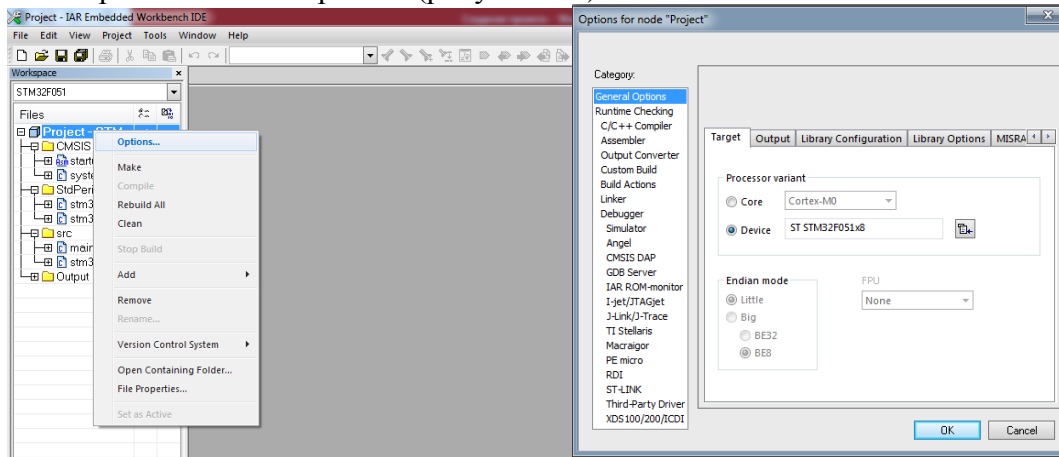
Project - IAR Embedded Workbench IDE

File Edit View Project Tools Window Help

Workspace

STM32F051

Files

Project - STM

CMSIS

startu

syste

StdPeri

stm3

stm3

src

main

stm3

Output

Options...

Make

Compile

Rebuild All

Clean

Stop Build

Add

Remove

Rename...

Version Control System

Open Containing Folder...

File Properties...

Set as Active

Options for node "Project"

Category:

General Options
Runtime Checking
C/C++ Compiler
Assembler
Output Converter
Custom Build
Build Actions
Linker
Debugger
Simulator
Angel
CMSIS DAP
GDB Server
IAR ROM-monitor
I-jet/JTAGjet
J-Link/J-Trace
TI Stellaris
Macraigor
PE micro
RDI
ST-LINK
Third-Party Driver
XDS100/200/ICDI

Target | Output | Library Configuration | Library Options | MISRA

Processor variant

Core Cortex-M0

Device ST STM32F051x8

Endian mode

Little

Big

BE32

BE8

FPU

None

OK Cancel